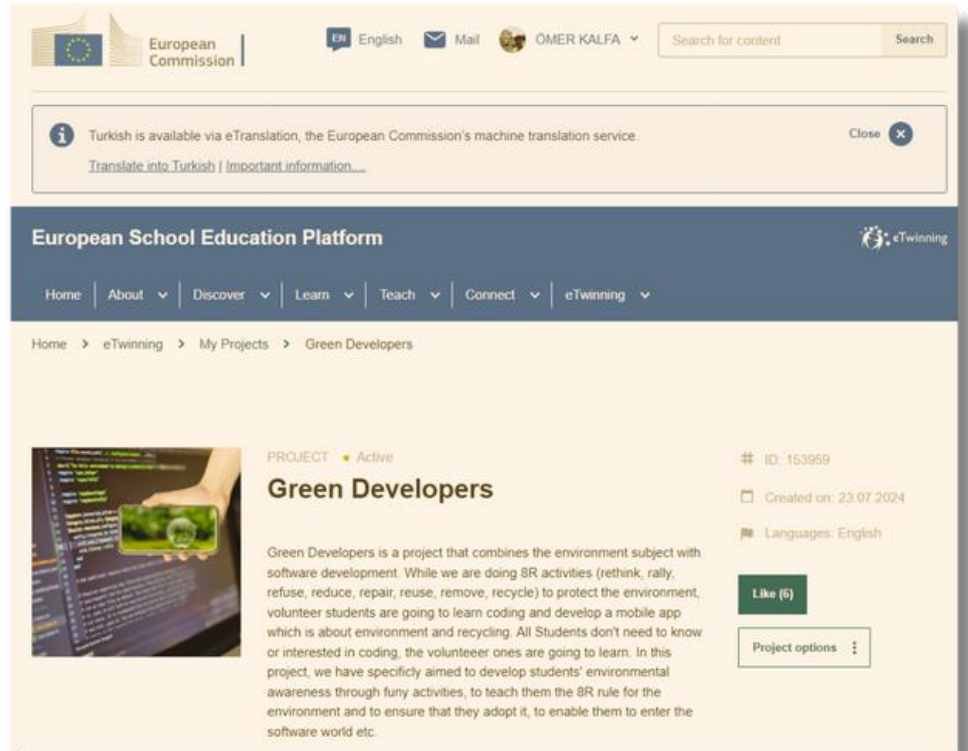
European Commission

EN English Mail ÖMER KALFA

Search for content Search

Turkish is available via eTranslation, the European Commission's machine translation service.

Translate into Turkish | Important information....

Close

European School Education Platform

eTwinning

Home | About | Discover | Learn | Teach | Connect | eTwinning

Home > eTwinning > My Projects > Green Developers

PROJECT • Active

Green Developers

Green Developers is a project that combines the environment subject with software development. While we are doing 8R activities (rethink, rally, refuse, reduce, repair, reuse, remove, recycle) to protect the environment, volunteer students are going to learn coding and develop a mobile app which is about environment and recycling. All Students don't need to know or interested in coding, the volunteeer ones are going to learn. In this project, we have specificly aimed to develop students' environmental awareness through funy activities, to teach them the 8R rule for the environment and to ensure that they adopt it, to enable them to enter the software world etc.

# ID: 153959

Created on: 23.07.2024

Languages: English

Like (6)

Project options